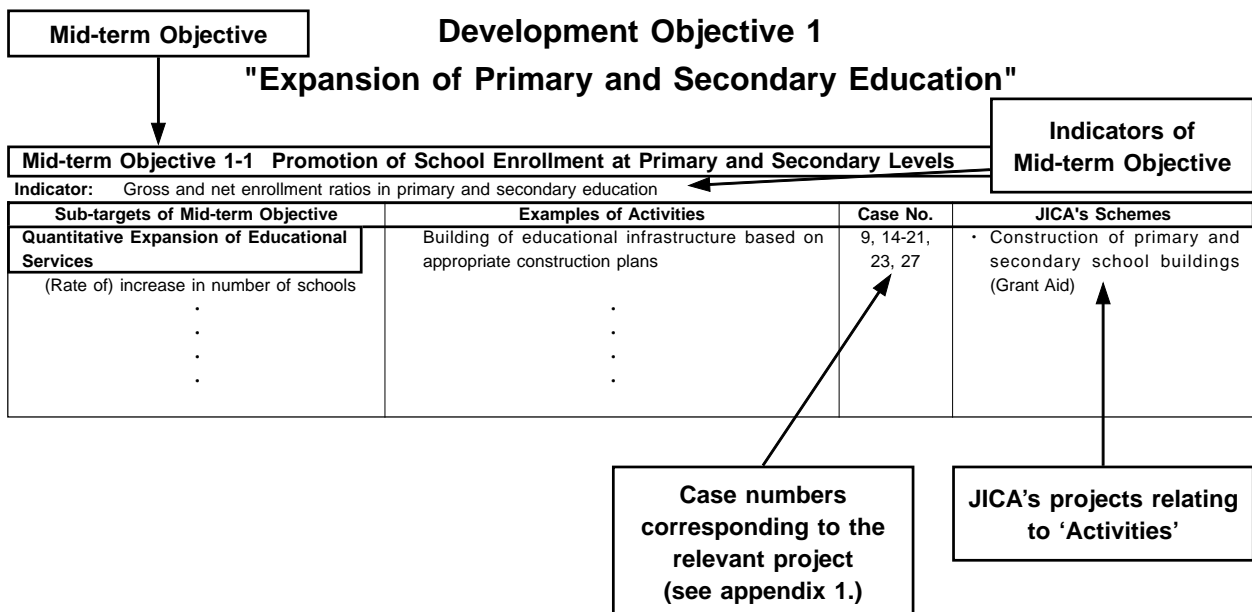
Mid-term Objective

Development Objective 1

"Expansion of Primary and Secondary Education"

Indicators of Mid-term Objective

Mid-term Objective 1-1 Promotion of School Enrollment at Primary and Secondary Levels

Indicator: Gross and net enrollment ratios in primary and secondary education

| Sub-targets of Mid-term Objective | Examples of Activities | Case No. | JICA's Schemes |
|---|---|---|---|
| Quantitative Expansion of Educational Services<br>(Rate of) increase in number of schools<br>·<br>·<br>·<br>· | Building of educational infrastructure based on appropriate construction plans<br>·<br>·<br>·<br>· | 9, 14-21, 23, 27 | · Construction of primary and secondary school buildings (Grant Aid) |

Case numbers corresponding to the relevant project (see appendix 1.)

JICA's projects relating to 'Activities'